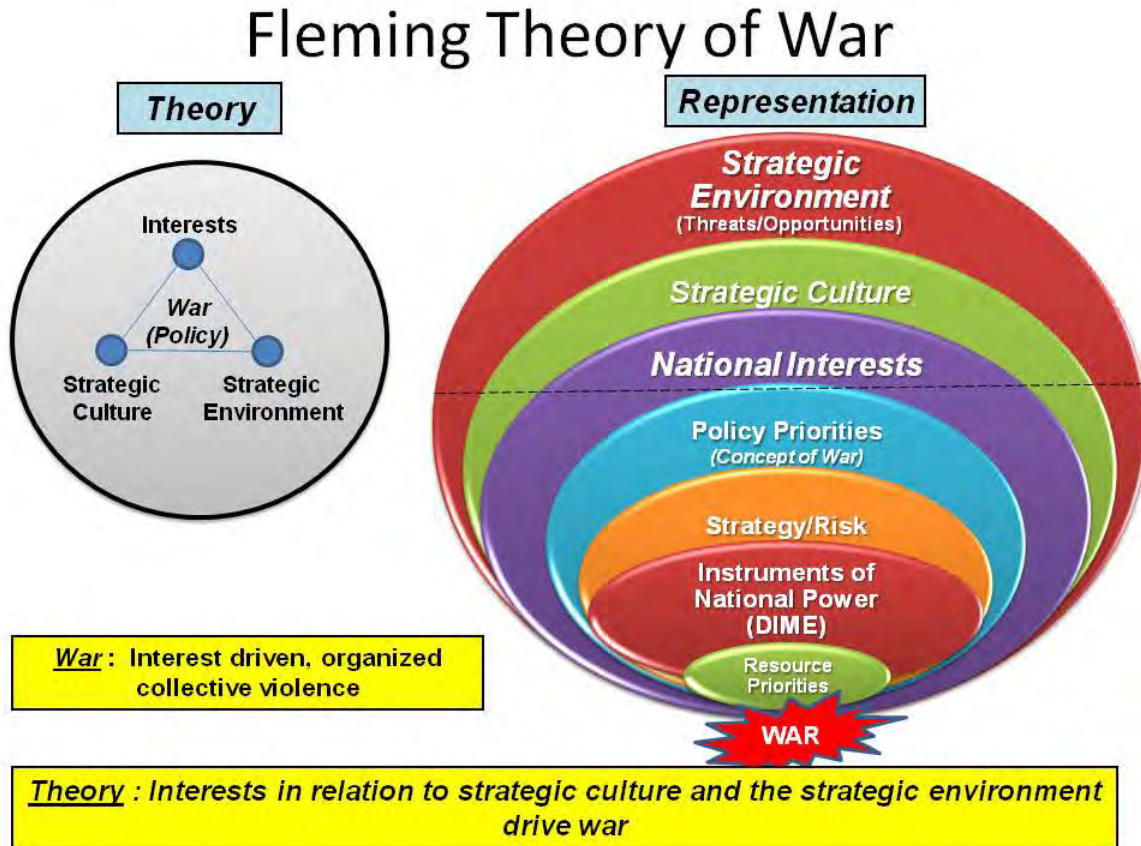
Fleming Theory of War

Theory

Interests

War (Policy)

Strategic Culture

Strategic Environment

Representation

Strategic Environment
(Threats/Opportunities)

Strategic Culture

National Interests

Policy Priorities
(Concept of War)

Strategy/Risk

Instruments of National Power (DIME)

Resource Priorities

WAR

War : Interest driven, organized collective violence

Theory : Interests in relation to strategic culture and the strategic environment drive war